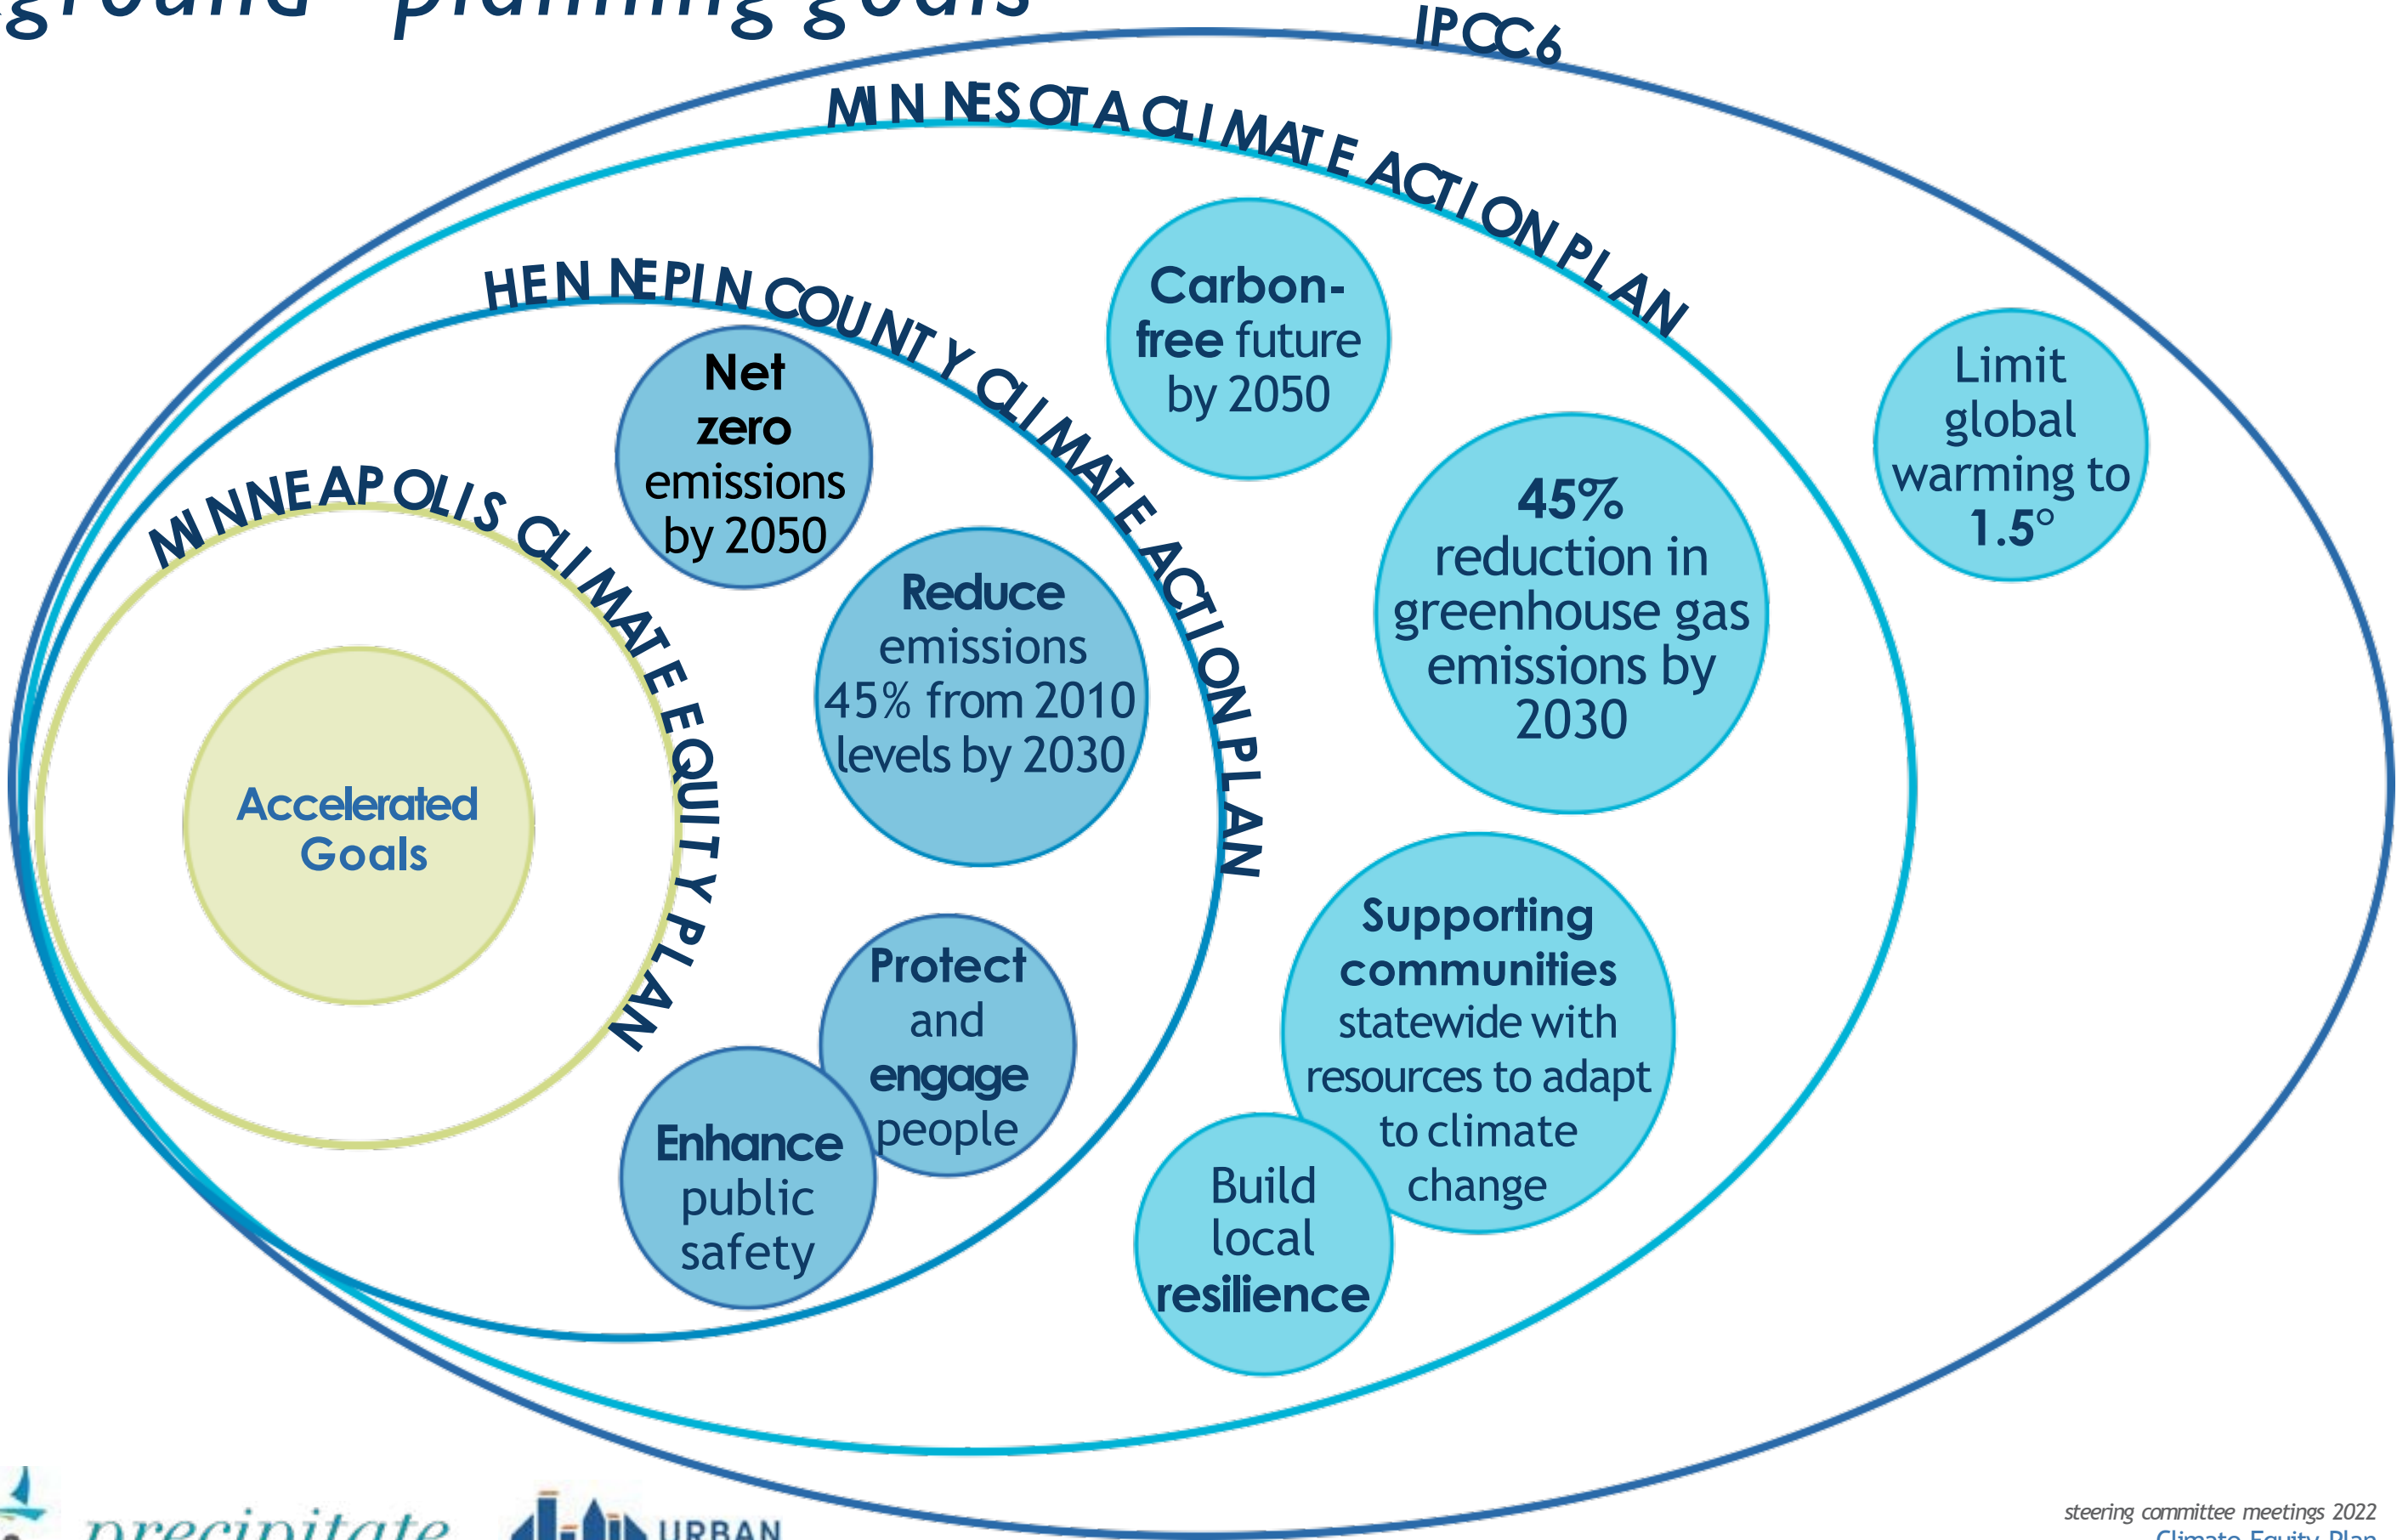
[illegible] planning goals

IPCC6

MINNESOTA CLIMATE ACTION PLAN

HENNEPIN COUNTY CLIMATE ACTION PLAN

MINNEAPOLIS CLIMATE EQUITY PLAN

Accelerated Goals

Net zero emissions by 2050

Reduce emissions 45% from 2010 levels by 2030

Protect and engage people

Enhance public safety

Carbon-free future by 2050

45% reduction in greenhouse gas emissions by 2030

Supporting communities statewide with resources to adapt to climate change

Build local resilience

Limit global warming to 1.5°

precipitate

URBAN

steering committee meetings 2022
Climate Equity Plan